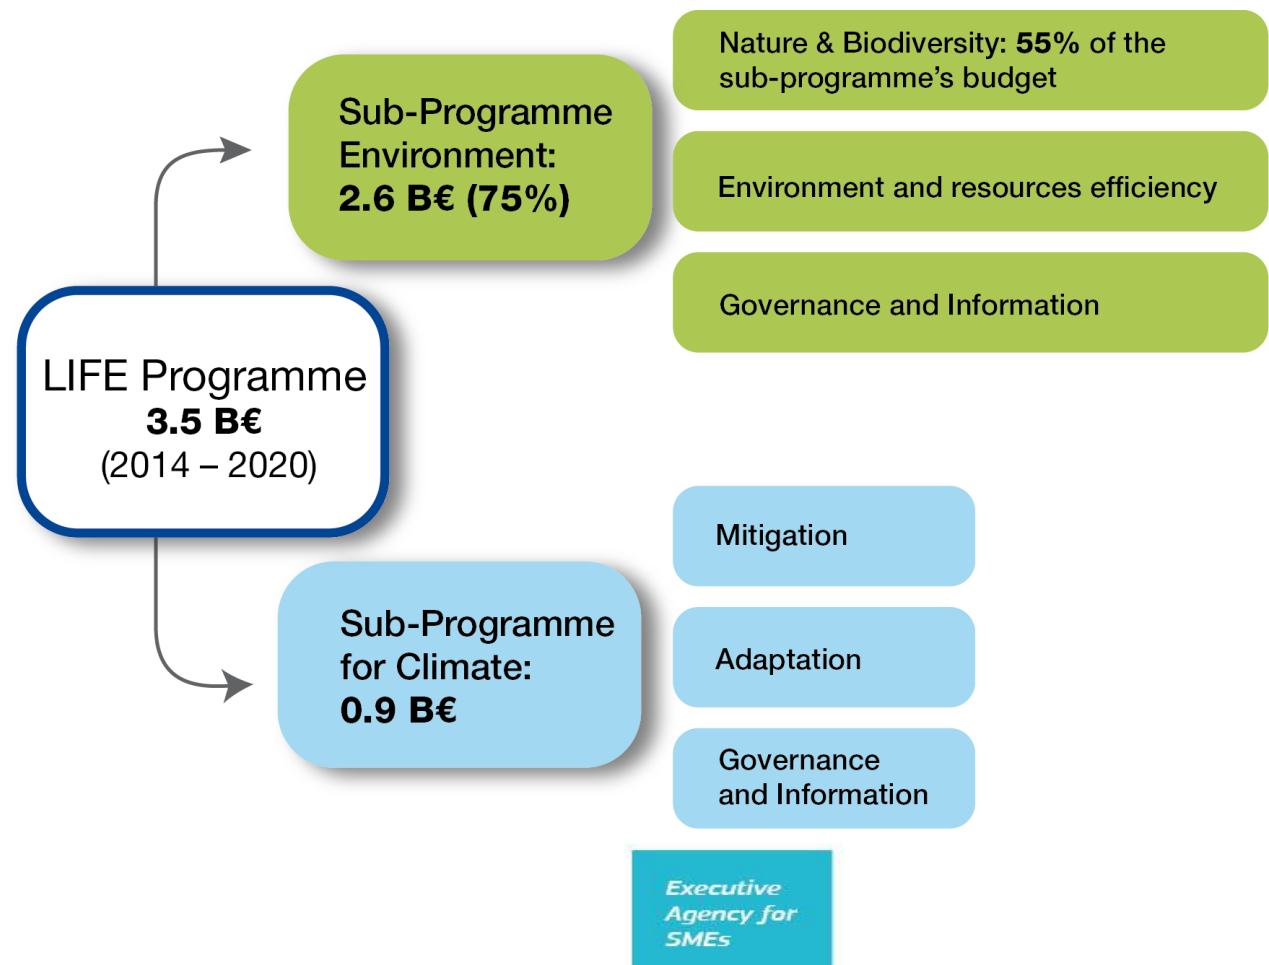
LIFE Programme
3.5 B€
(2014 – 2020)

Sub-Programme Environment:
2.6 B€ (75%)

Nature & Biodiversity: 55% of the sub-programme's budget

Environment and resources efficiency

Governance and Information

Sub-Programme for Climate:
0.9 B€

Mitigation

Adaptation

Governance and Information

Executive Agency for SMEs